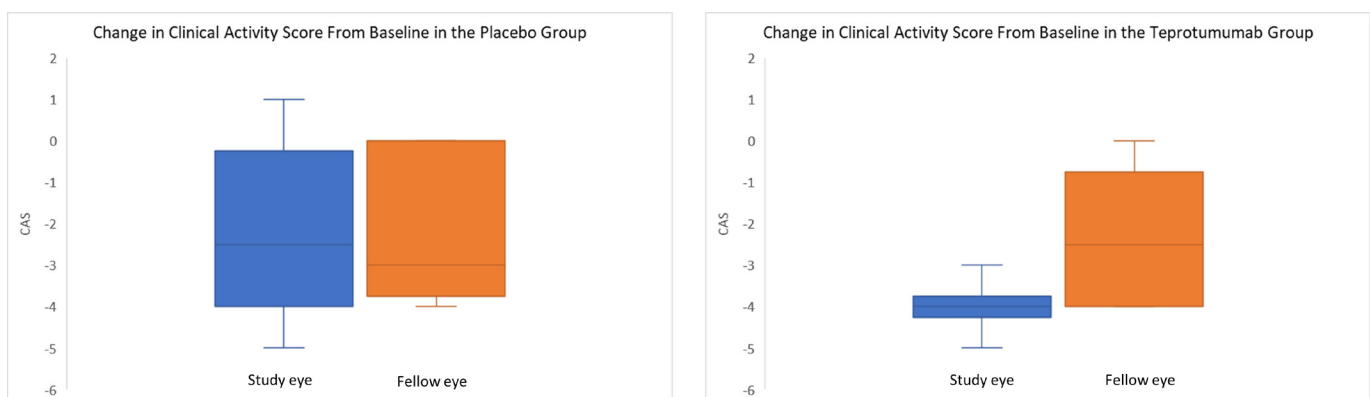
Change in Clinical Activity Score From Baseline in the Placebo Group

2
1
0
-1
-2
-3
-4
-5
-6

CAS

Study eye
Fellow eye

Change in Clinical Activity Score From Baseline in the Teprotumumab Group

2
1
0
-1
-2
-3
-4
-5
-6

CAS

Study eye
Fellow eye